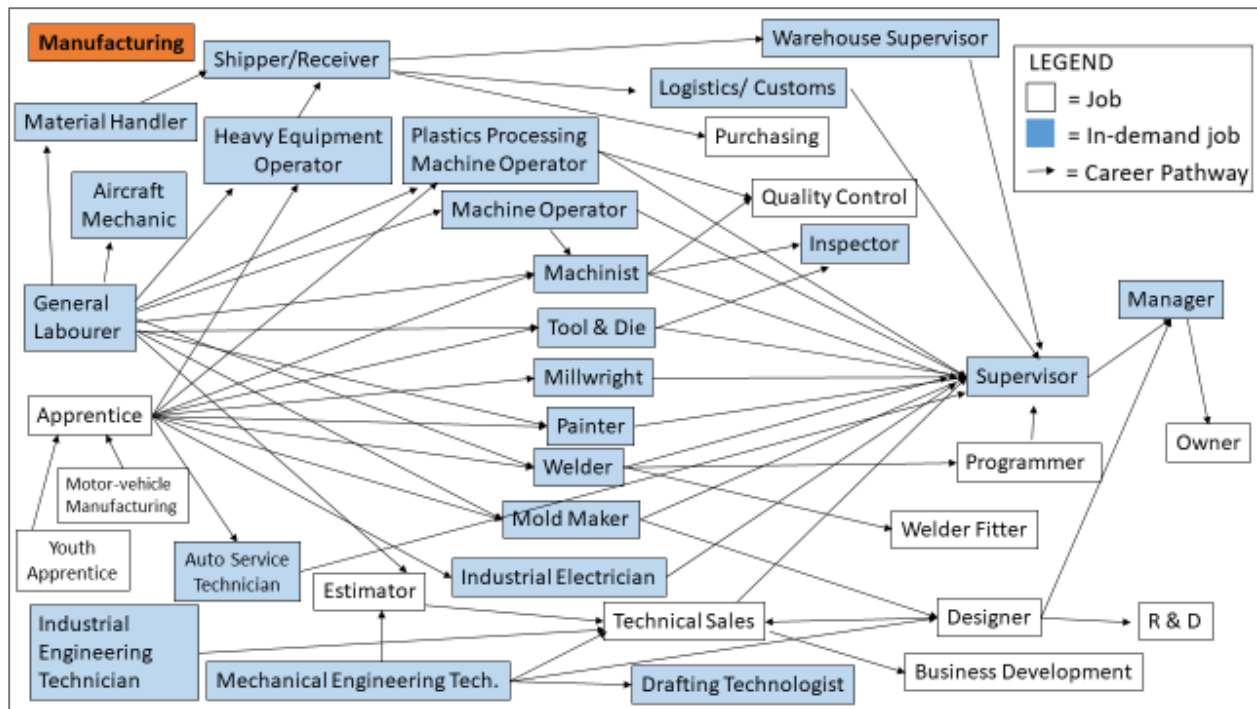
Manufacturing

LEGEND
= Job
= In-demand job
= Career Pathway

Shipper/Receiver
Warehouse Supervisor
Logistics/ Customs
Purchasing
Material Handler
Heavy Equipment Operator
Plastics Processing Machine Operator
Aircraft Mechanic
Machine Operator
Quality Control
Inspector
Machinist
General Labourer
Tool & Die
Manager
Millwright
Supervisor
Apprentice
Painter
Owner
Welder
Programmer
Motor-vehicle Manufacturing
Mold Maker
Welder Fitter
Youth Apprentice
Auto Service Technician
Industrial Electrician
Estimator
Industrial Engineering Technician
Technical Sales
Designer
R & D
Business Development
Mechanical Engineering Tech.
Drafting Technologist